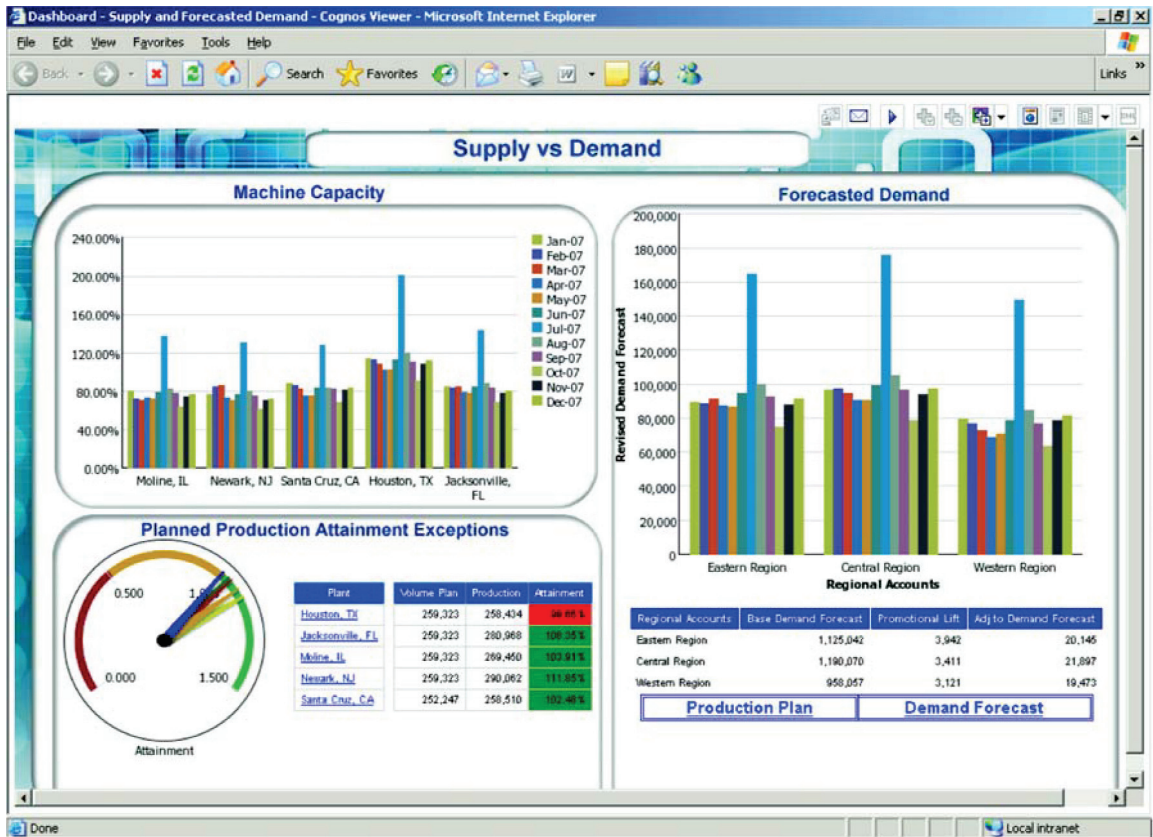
Dashboard - Supply and Forecasted Demand - Cognos Viewer - Microsoft Internet Explorer

File Edit View Favorites Tools Help

Back Search Favorites Links

Supply vs Demand

Machine Capacity

240.00%
200.00%
160.00%
120.00%
80.00%
40.00%
0.00%

Moline, IL Newark, NJ Santa Cruz, CA Houston, TX Jacksonville, FL

Jan-07
Feb-07
Mar-07
Apr-07
May-07
Jun-07
Jul-07
Aug-07
Sep-07
Oct-07
Nov-07
Dec-07

Forecasted Demand

200,000
180,000
160,000
140,000
120,000
100,000
80,000
60,000
40,000
20,000
0

Revised Demand Forecast

Eastern Region Central Region Western Region
Regional Accounts

Planned Production Attainment Exceptions

0.500 1.000 0.000 1.500
Attainment

| Plant | Volume Plan | Production | Attainment |
|---|---|---|---|
| Houston, TX | 259,323 | 258,434 | 99.66 % |
| Jacksonville, FL | 259,323 | 280,968 | 108.35 % |
| Moline, IL | 259,323 | 269,460 | 103.91 % |
| Newark, NJ | 259,323 | 290,062 | 111.85 % |
| Santa Cruz, CA | 252,247 | 258,510 | 102.48 % |

| Regional Accounts | Base Demand Forecast | Promotional Lift | Adj to Demand Forecast |
|---|---|---|---|
| Eastern Region | 1,125,042 | 3,942 | 20,145 |
| Central Region | 1,190,070 | 3,411 | 21,897 |
| Western Region | 958,057 | 3,121 | 19,473 |

Production Plan Demand Forecast

Done Local intranet